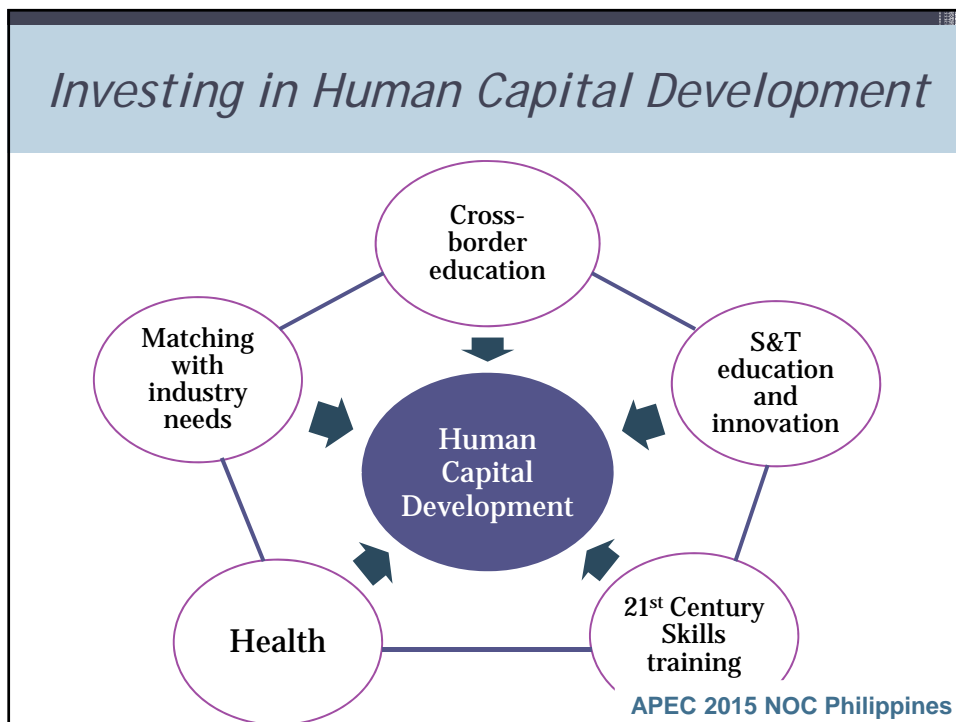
Investing in Human Capital Development

Cross-border education

Matching with industry needs

S&T education and innovation

Human Capital Development

Health

21$^{st}$ Century Skills training

APEC 2015 NOC Philippines